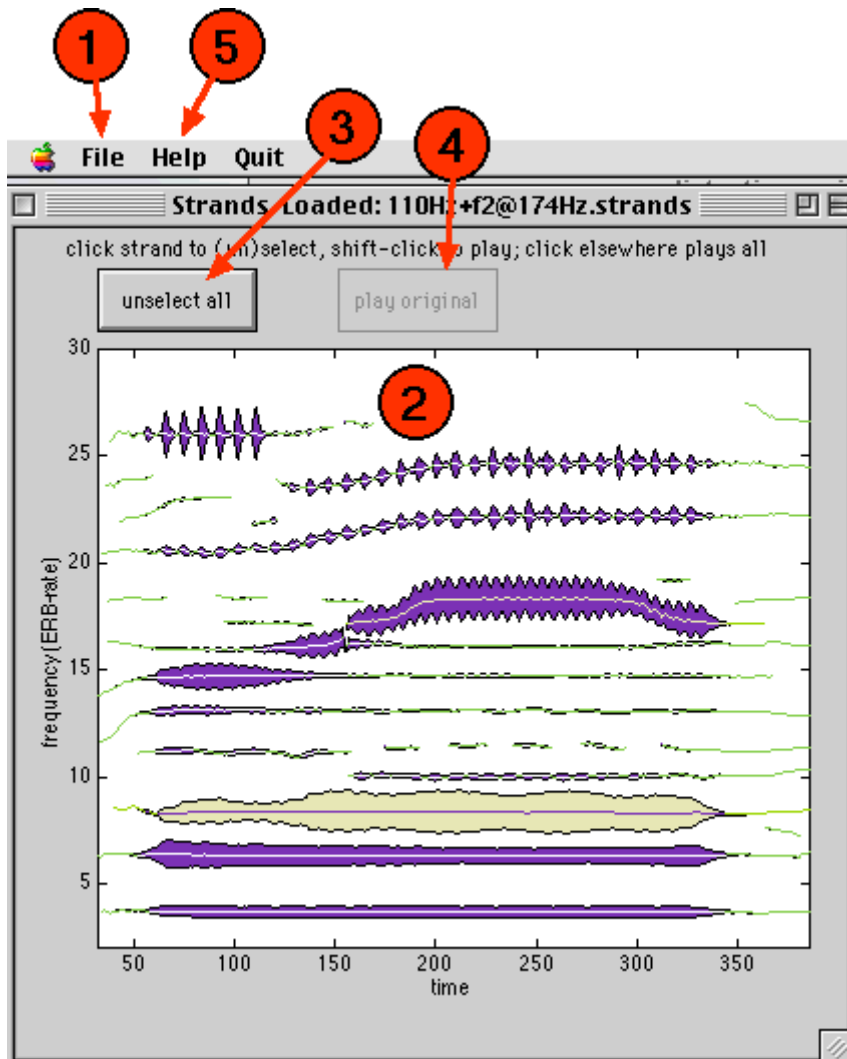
1
5
3
4
File Help Quit
Strands Loaded: 110Hz+f2@174Hz.strands
click strand to (un)select, shift-click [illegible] play; click elsewhere plays all
unselect all
play original
2
30
25
20
15
10
5
frequency (ERB-rate)
50 100 150 200 250 300 350
time